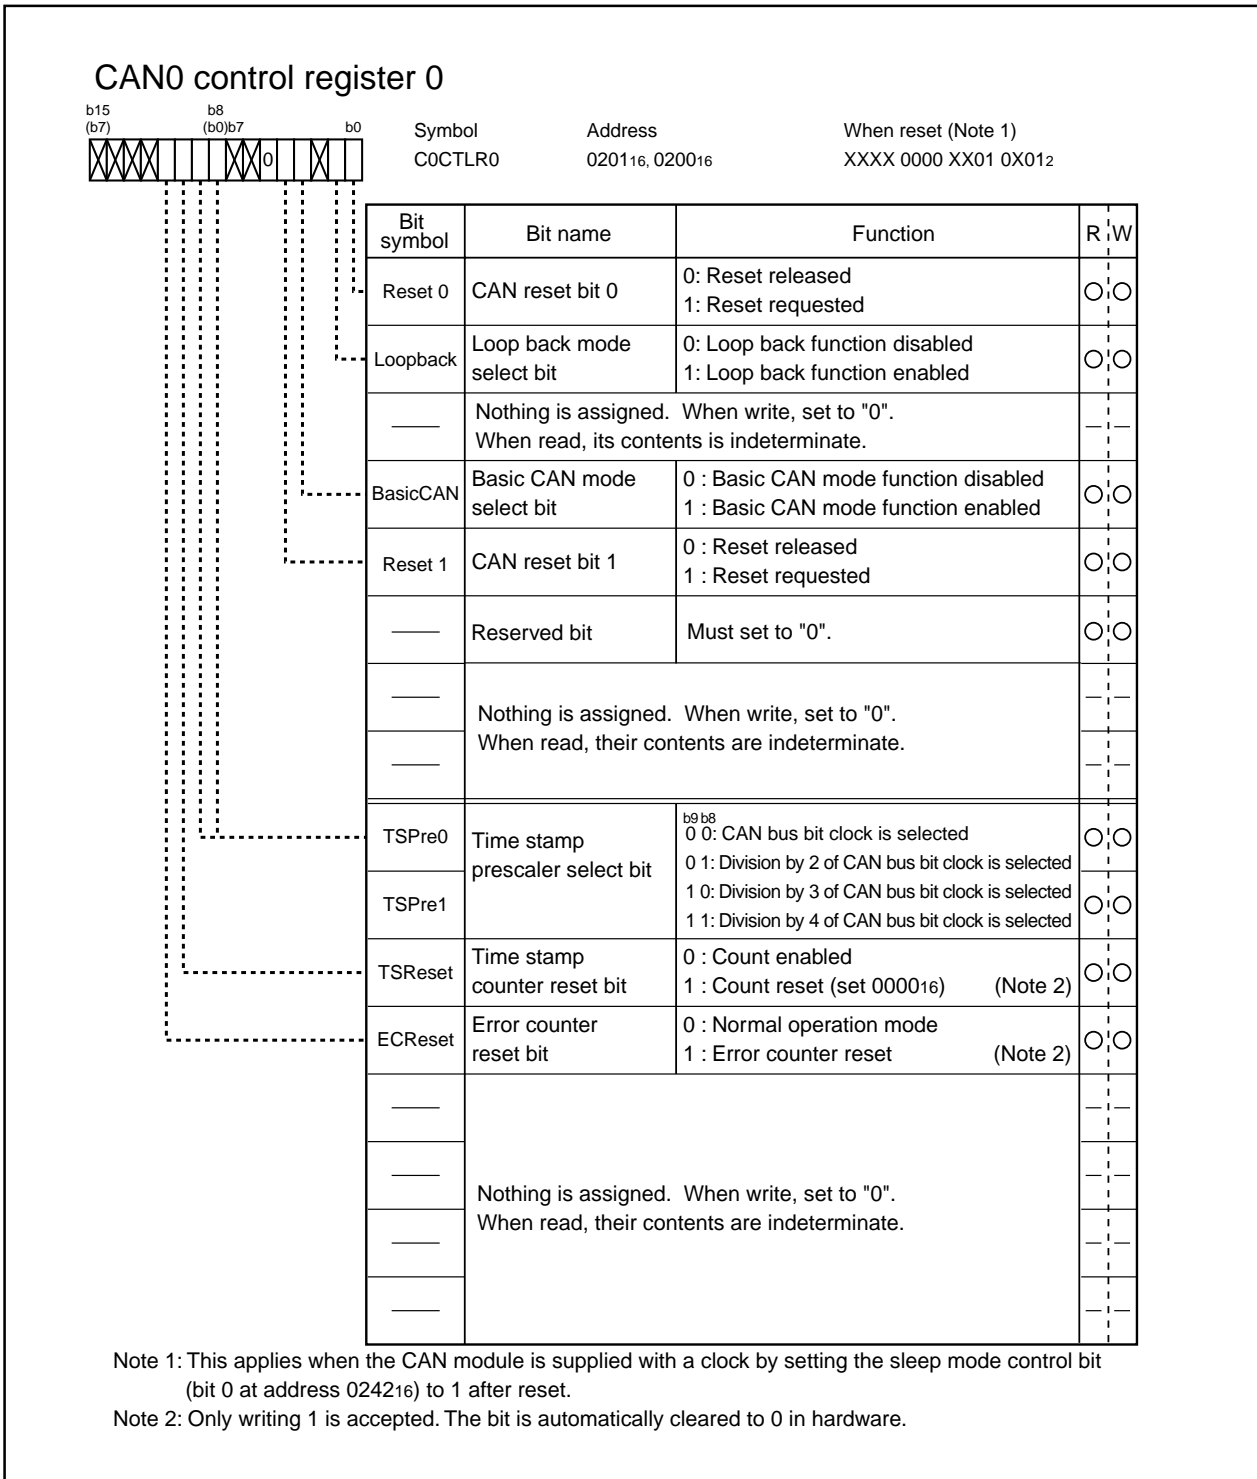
CAN0 control register 0

b15 (b7) b8 (b0)b7 b0

0

Symbol C0CTLR0

Address $0201_{16}$, $0200_{16}$

When reset (Note 1) XXXX 0000 XX01 $0X01_2$

| Bit symbol | Bit name | Function | R | W |
|---|---|---|---|---|
| Reset 0 | CAN reset bit 0 | 0: Reset released<br>1: Reset requested | O | O |
| Loopback | Loop back mode select bit | 0: Loop back function disabled<br>1: Loop back function enabled | O | O |
| — | Nothing is assigned. When write, set to "0". When read, its contents is indeterminate. | | — | — |
| BasicCAN | Basic CAN mode select bit | 0 : Basic CAN mode function disabled<br>1 : Basic CAN mode function enabled | O | O |
| Reset 1 | CAN reset bit 1 | 0 : Reset released<br>1 : Reset requested | O | O |
| — | Reserved bit | Must set to "0". | O | O |
| — | Nothing is assigned. When write, set to "0". When read, their contents are indeterminate. | | — | — |
| — | | | — | — |
| TSPre0 | Time stamp prescaler select bit | b9 b8<br>0 0: CAN bus bit clock is selected<br>0 1: Division by 2 of CAN bus bit clock is selected | O | O |
| TSPre1 | | 1 0: Division by 3 of CAN bus bit clock is selected<br>1 1: Division by 4 of CAN bus bit clock is selected | O | O |
| TSReset | Time stamp counter reset bit | 0 : Count enabled<br>1 : Count reset (set $0000_{16}$) (Note 2) | O | O |
| ECReset | Error counter reset bit | 0 : Normal operation mode<br>1 : Error counter reset (Note 2) | O | O |
| — | Nothing is assigned. When write, set to "0". When read, their contents are indeterminate. | | — | — |
| — | | | — | — |
| — | | | — | — |
| — | | | — | — |

Note 1: This applies when the CAN module is supplied with a clock by setting the sleep mode control bit (bit 0 at address $0242_{16}$) to 1 after reset.

Note 2: Only writing 1 is accepted. The bit is automatically cleared to 0 in hardware.